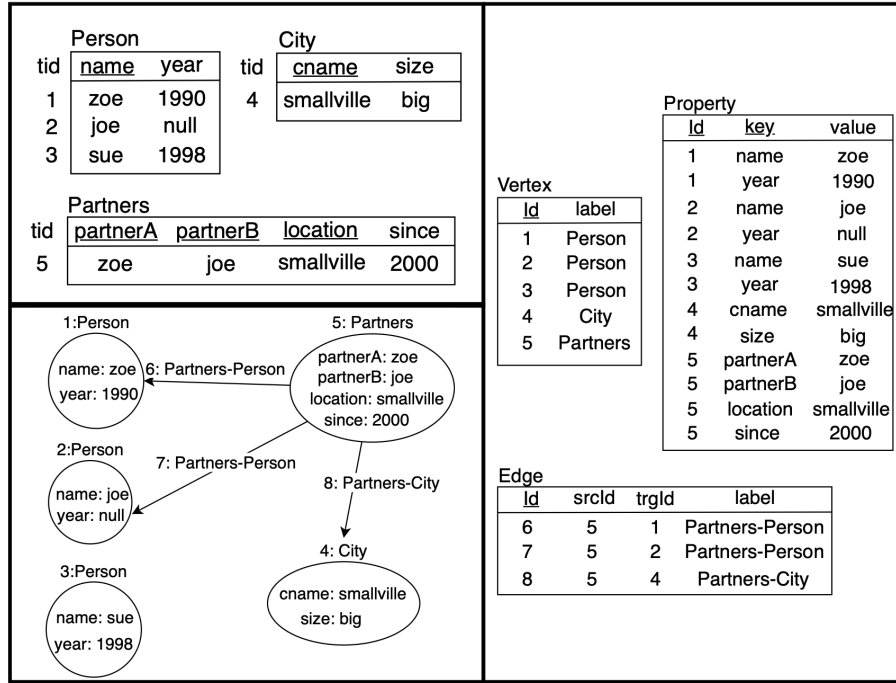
Person

| tid | name | year |
|---|---|---|
| 1 | zoe | 1990 |
| 2 | joe | null |
| 3 | sue | 1998 |

City

| tid | cname | size |
|---|---|---|
| 4 | smallville | big |

Partners

| tid | partnerA | partnerB | location | since |
|---|---|---|---|---|
| 5 | zoe | joe | smallville | 2000 |

1:Person
name: zoe
year: 1990

6: Partners-Person

5: Partners
partnerA: zoe
partnerB: joe
location: smallville
since: 2000

2:Person
name: joe
year: null

7: Partners-Person

8: Partners-City

4: City
cname: smallville
size: big

3:Person
name: sue
year: 1998

Property

| Id | key | value |
|---|---|---|
| 1 | name | zoe |
| 1 | year | 1990 |
| 2 | name | joe |
| 2 | year | null |
| 3 | name | sue |
| 3 | year | 1998 |
| 4 | cname | smallville |
| 4 | size | big |
| 5 | partnerA | zoe |
| 5 | partnerB | joe |
| 5 | location | smallville |
| 5 | since | 2000 |

Vertex

| Id | label |
|---|---|
| 1 | Person |
| 2 | Person |
| 3 | Person |
| 4 | City |
| 5 | Partners |

Edge

| Id | srcId | trgId | label |
|---|---|---|---|
| 6 | 5 | 1 | Partners-Person |
| 7 | 5 | 2 | Partners-Person |
| 8 | 5 | 4 | Partners-City |